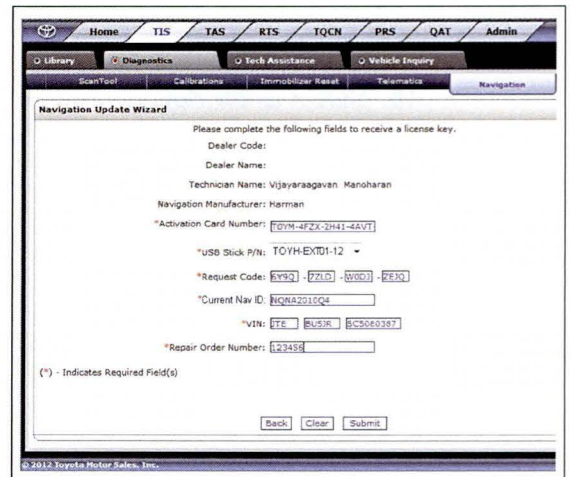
Home TIS TAS RTS TQCN PRS QAT Admin

Library Diagnostics Tech Assistance Vehicle Inquiry

ScanTool Calibrations Immobilizer Reset Telematics Navigation

Navigation Update Wizard

Please complete the following fields to receive a license key.

Dealer Code:

Dealer Name:

Technician Name: Vijayaraagavan Manoharan

Navigation Manufacturer: Harman

*Activation Card Number: TOYM-4FZX-2H41-4AVT

*USB Stick P/N: TOYH-EXT01-12

*Request Code: 6Y9Q - 7ZLD - W0D3 - ZEJQ

*Current Nav ID: NQNA2010Q4

*VIN: 1TE BU5JR 5C5060387

*Repair Order Number: 123456

(*) - Indicates Required Field(s)

Back Clear Submit

© 2012 Toyota Motor Sales, Inc.